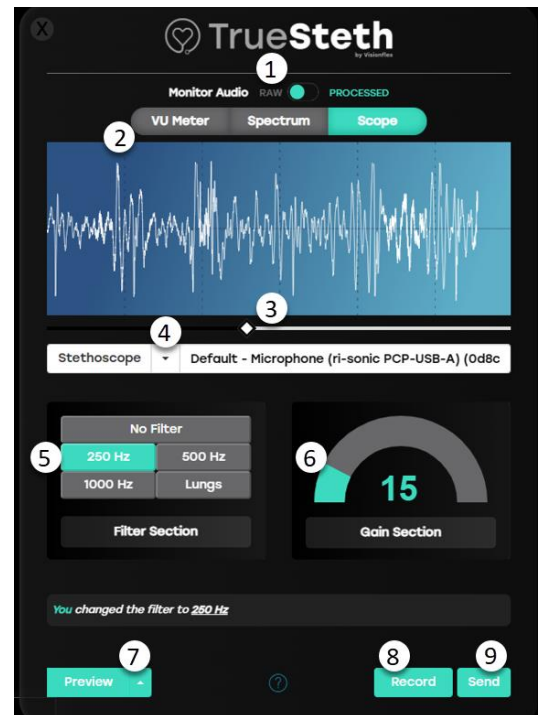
X

TrueSteth
by Visionflex

1

Monitor Audio RAW PROCESSED

VU Meter Spectrum Scope

2

3

4

Stethoscope Default - Microphone (ri-sonic PCP-USB-A) (0d8c

No Filter

5

250 Hz 500 Hz

1000 Hz Lungs

Filter Section

6

15

Gain Section

You changed the filter to 250 Hz

7

Preview

?

8

Record

9

Send